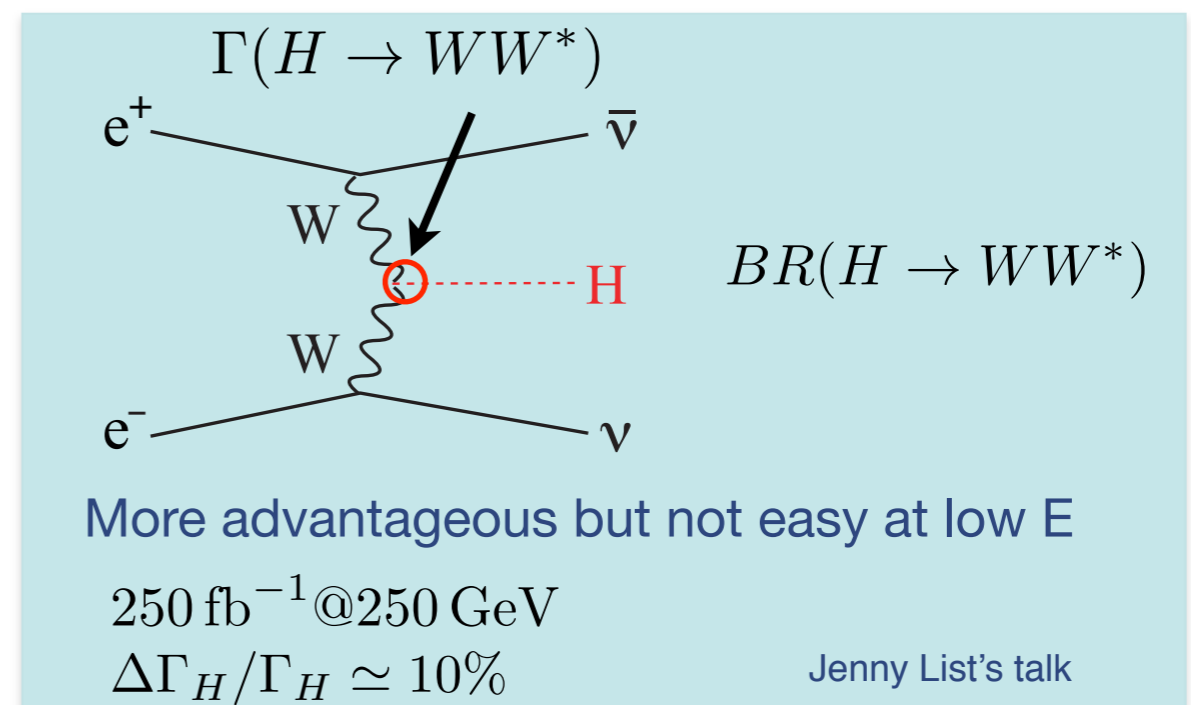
$\Gamma(H \to WW^*)$

$e^+$

$\bar{\nu}$

W

H

$BR(H \to WW^*)$

W

$e^-$

$\nu$

More advantageous but not easy at low E

$250\,\mathrm{fb}^{-1}@250\,\mathrm{GeV}$
$\Delta\Gamma_H/\Gamma_H \simeq 10\%$

Jenny List’s talk